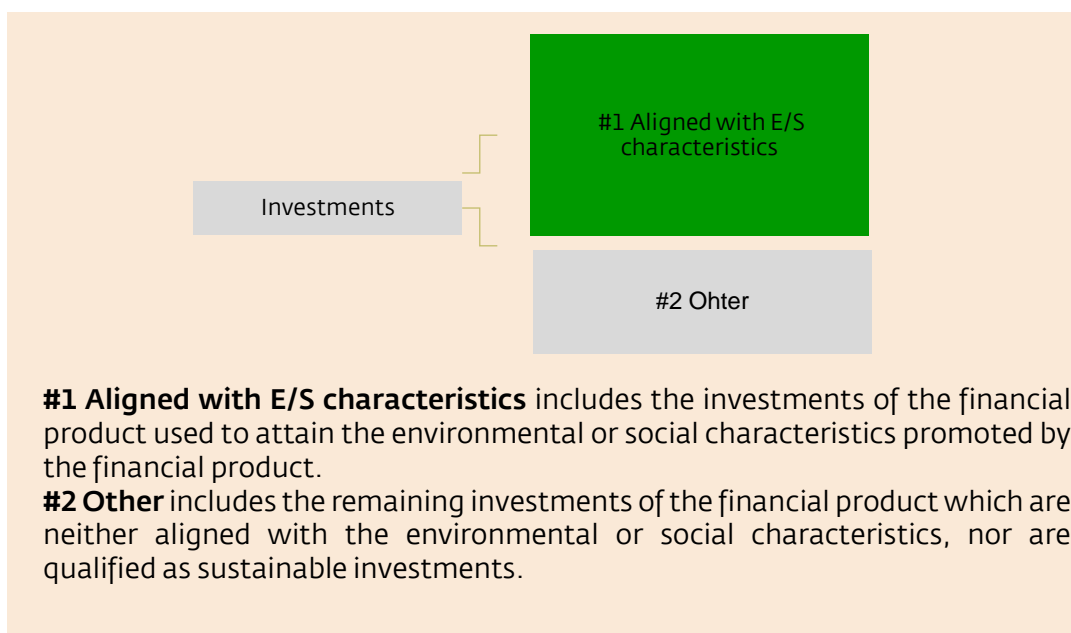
#1 Aligned with E/S characteristics

Investments

#2 Ohter

**#1 Aligned with E/S characteristics** includes the investments of the financial product used to attain the environmental or social characteristics promoted by the financial product.
**#2 Other** includes the remaining investments of the financial product which are neither aligned with the environmental or social characteristics, nor are qualified as sustainable investments.